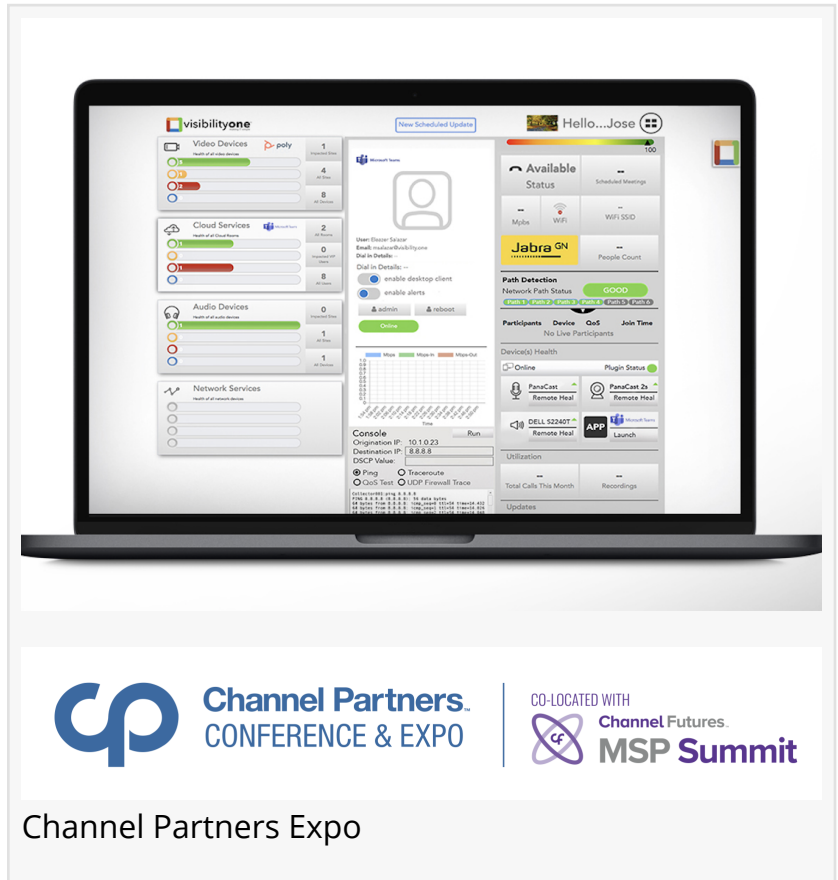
visibilityone

New Scheduled Update

Hello...Jose

100

Video Devices
Health of all video devices
poly

1
Impacted Sites
4
All Sites
8
All Devices

Microsoft Teams

Available
Status

--
Scheduled Meetings

--
Mpbs

WiFi

--
WiFi SSID

Cloud Services
Health of all Cloud Rooms

2
All Rooms
0
Impacted VIP Users
8
All Users

User: Eleazar Salazar
Email: esalazar@visibility.one
Dial In Details: --

Dial in Details: --
enable desktop client
enable alerts

admin
reboot

Online

Jabra GN

--
People Count

Path Detection
Network Path Status
GOOD
Path 1 Path 2 Path 3 Path 4 Path 5 Path 6

Participants Device QoS Join Time
No Live Participants

Audio Devices
Health of all audio devices

0
Impacted Sites
1
All Sites
1
All Devices

Mbps Mbps-In Mbps-Out

Time

Device(s) Health

Online
Plugin Status

PanaCast
Remote Heal

PanaCast 2s
Remote Heal

DELL S2240T
Remote Heal

APP

Microsoft Teams
Launch

Network Services
Health of all network devices

Console
Run
Origination IP: 10.1.0.23
Destination IP: 8.8.8.8
DSCP Value:

Ping
Traceroute
QoS Test
UDP Firewall Trace

Utilization

--
Total Calls This Month

--
Recordings

Updates

Channel Partners
CONFERENCE & EXPO

CO-LOCATED WITH
Channel Futures
MSP Summit

Channel Partners Expo